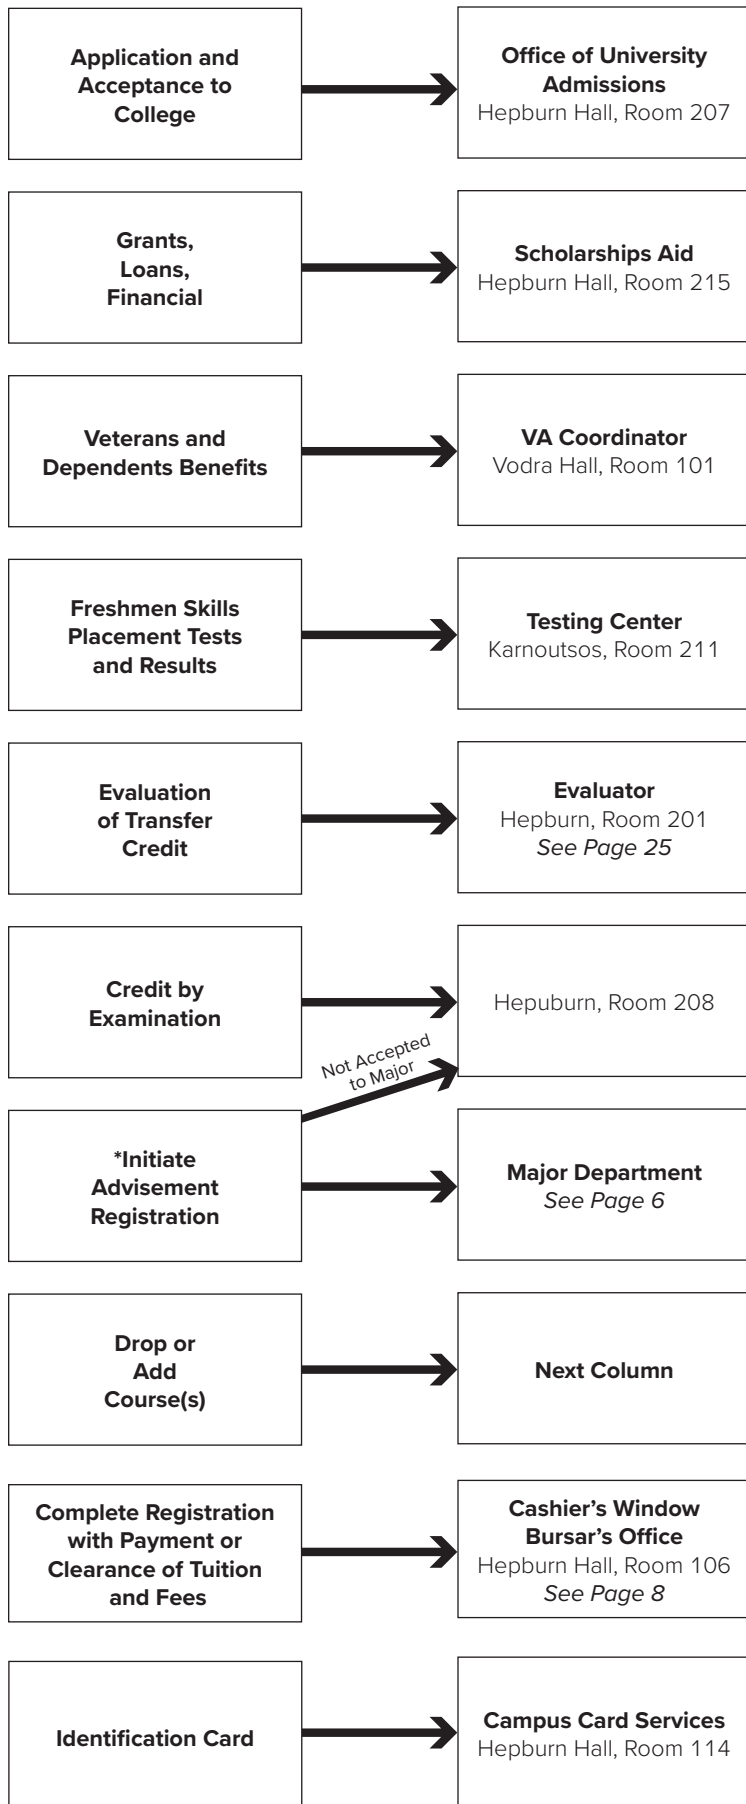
Application and Acceptance to College

Office of University Admissions
Hepburn Hall, Room 207

Grants, Loans, Financial

Scholarships Aid
Hepburn Hall, Room 215

Veterans and Dependents Benefits

VA Coordinator
Vodra Hall, Room 101

Freshmen Skills Placement Tests and Results

Testing Center
Karnoutsos, Room 211

Evaluation of Transfer Credit

Evaluator
Hepburn, Room 201
*See Page 25*

Credit by Examination

Hepuburn, Room 208

Not Accepted to Major

*Initiate Advisement Registration

Major Department
*See Page 6*

Drop or Add Course(s)

Next Column

Complete Registration with Payment or Clearance of Tuition and Fees

Cashier's Window
Bursar's Office
Hepburn Hall, Room 106
*See Page 8*

Identification Card

Campus Card Services
Hepburn Hall, Room 114